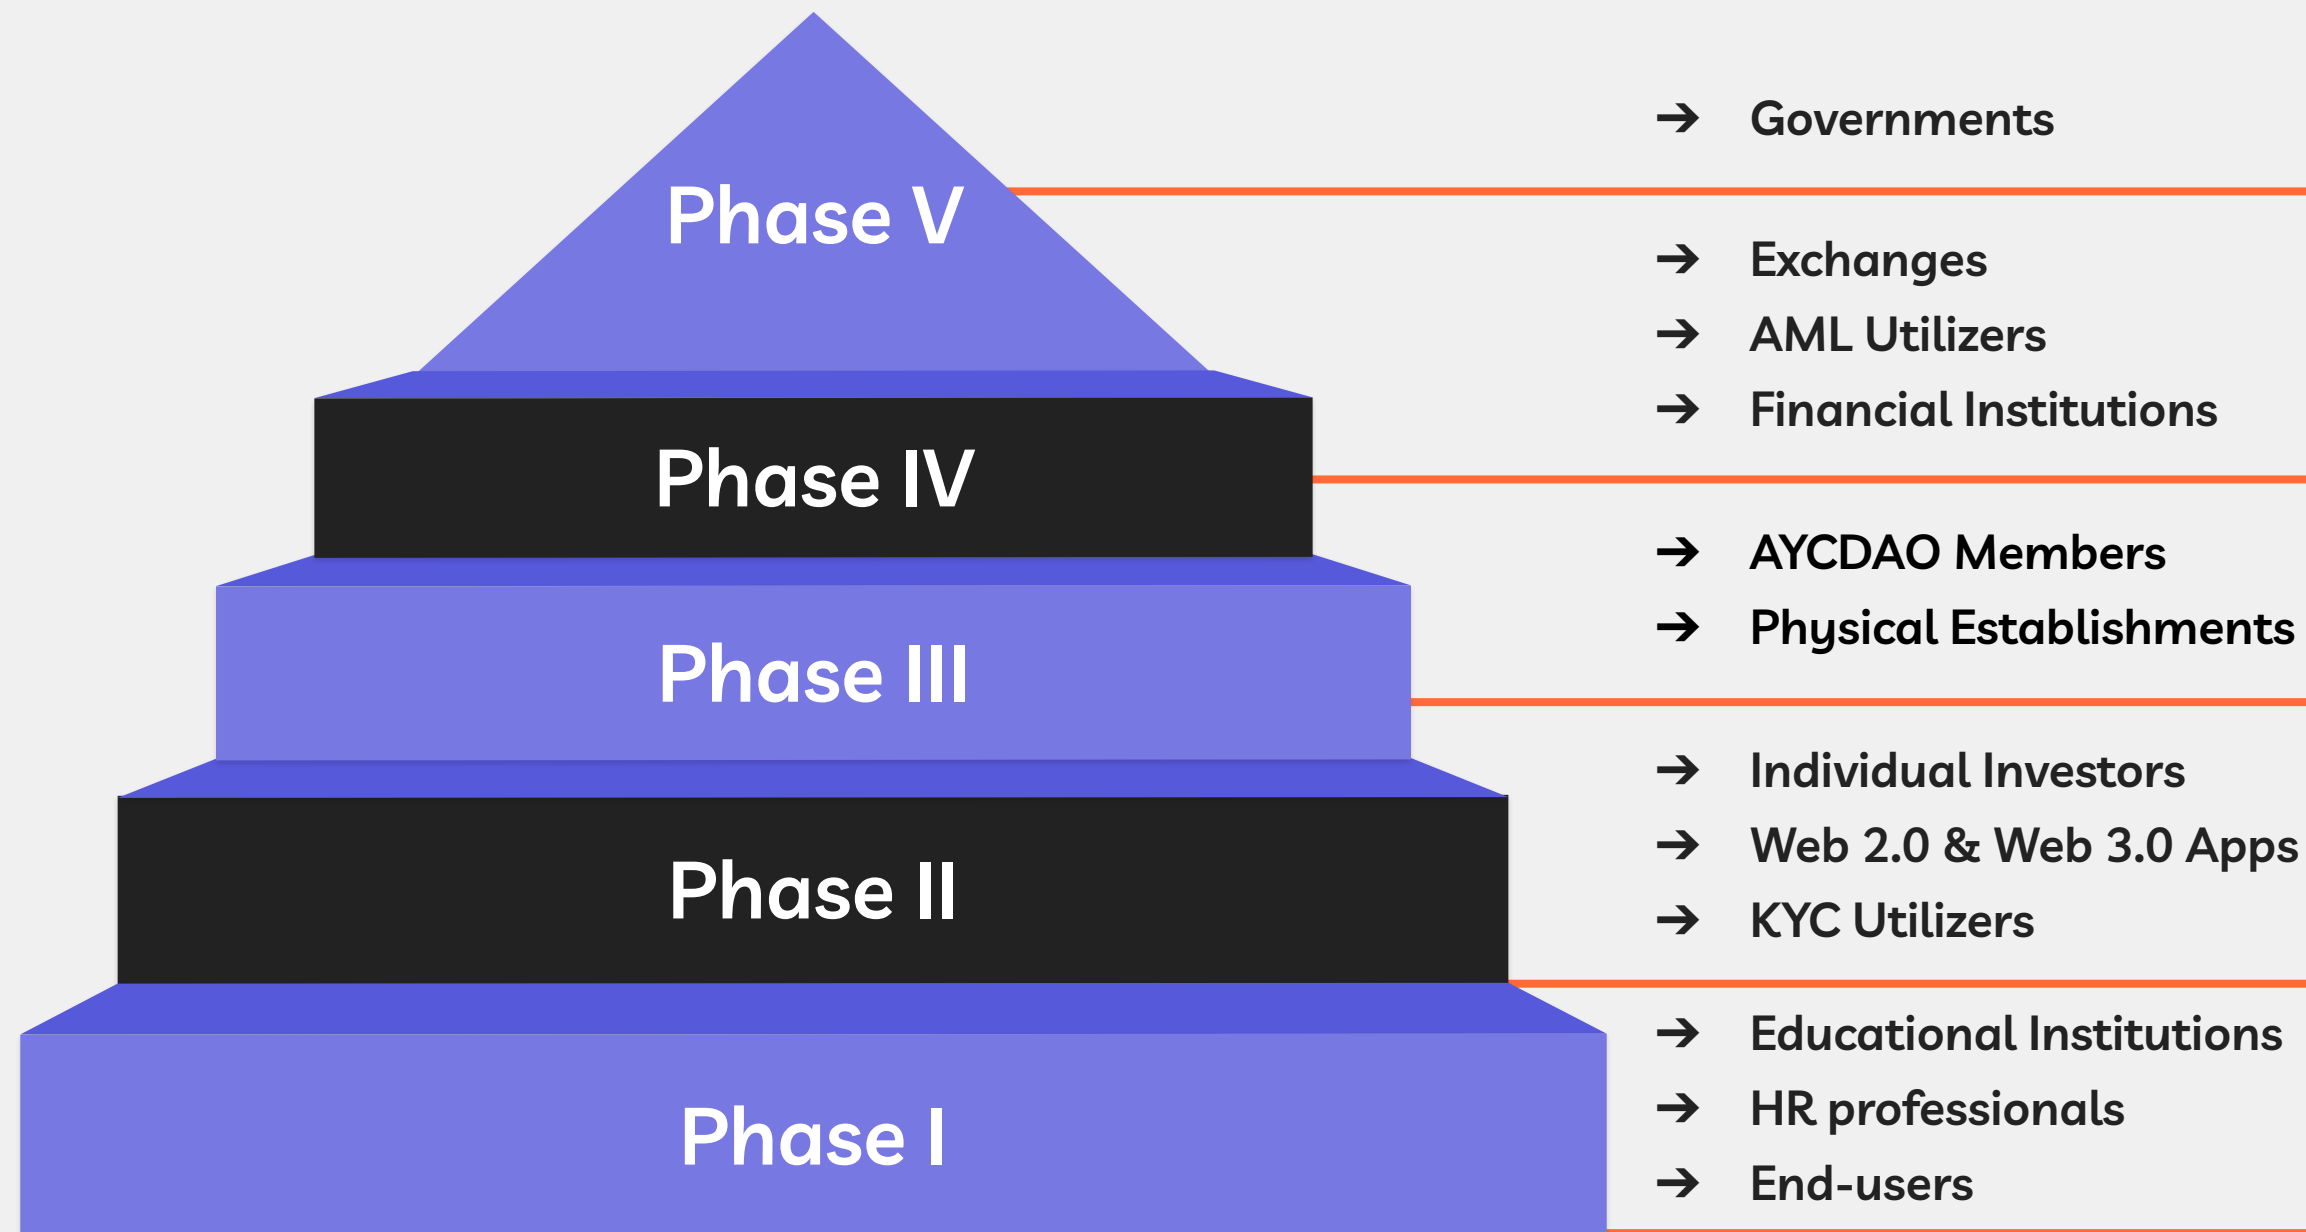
Phase V

→ Governments

Phase IV

→ Exchanges
→ AML Utilizers
→ Financial Institutions

Phase III

→ AYCDAO Members
→ Physical Establishments

Phase II

→ Individual Investors
→ Web 2.0 & Web 3.0 Apps
→ KYC Utilizers

Phase I

→ Educational Institutions
→ HR professionals
→ End-users